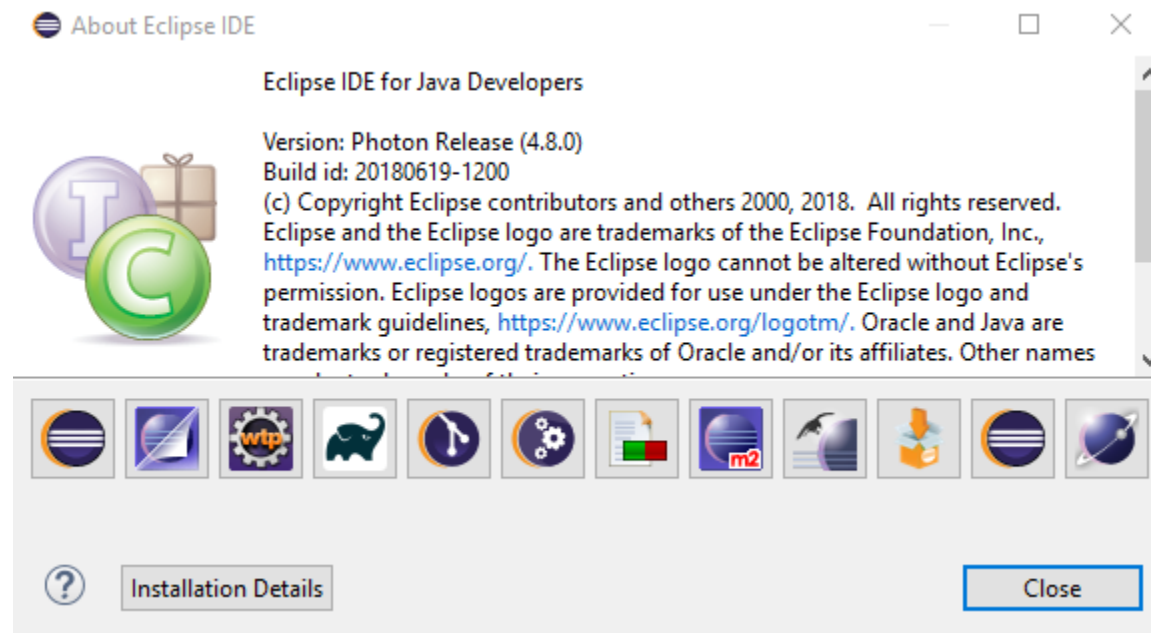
About Eclipse IDE

Eclipse IDE for Java Developers

Version: Photon Release (4.8.0)
Build id: 20180619-1200
(c) Copyright Eclipse contributors and others 2000, 2018. All rights reserved. Eclipse and the Eclipse logo are trademarks of the Eclipse Foundation, Inc., https://www.eclipse.org/. The Eclipse logo cannot be altered without Eclipse's permission. Eclipse logos are provided for use under the Eclipse logo and trademark guidelines, https://www.eclipse.org/logotm/. Oracle and Java are trademarks or registered trademarks of Oracle and/or its affiliates. Other names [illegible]

wtp

m2

?

Installation Details

Close